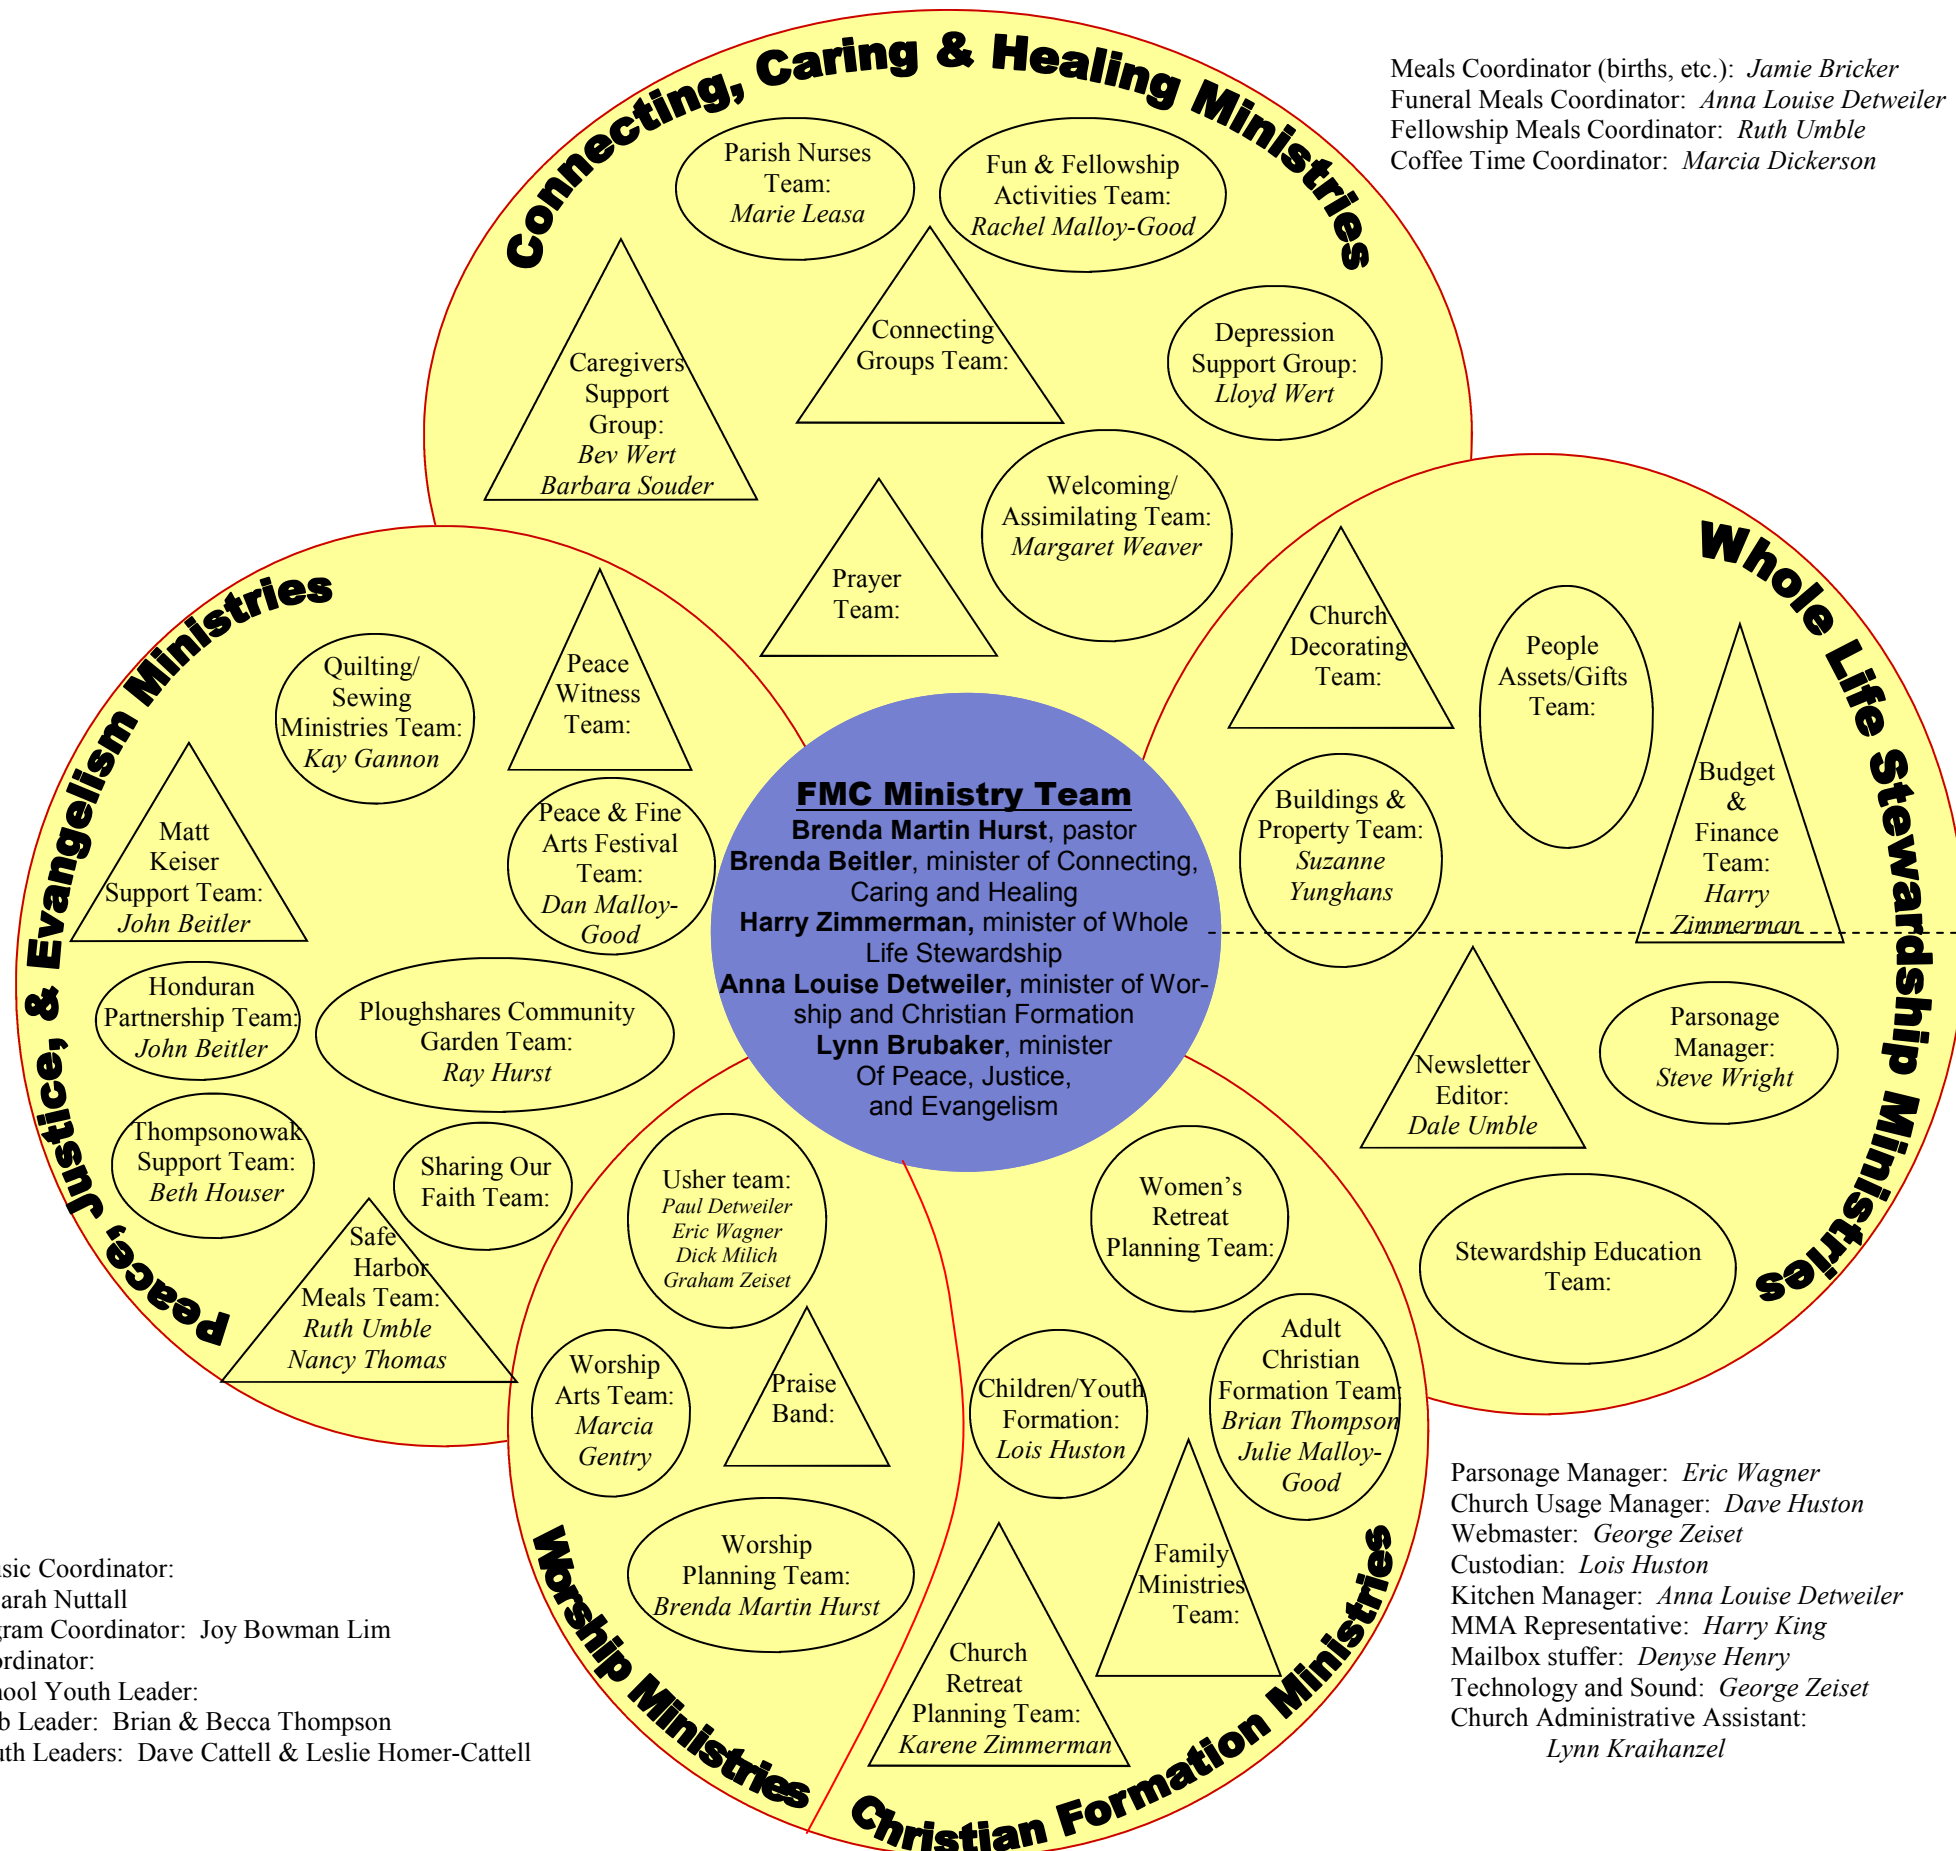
Connecting, Caring & Healing Ministries

Meals Coordinator (births, etc.): Jamie Bricker
Funeral Meals Coordinator: Anna Louise Detweiler
Fellowship Meals Coordinator: Ruth Umble
Coffee Time Coordinator: Marcia Dickerson

Parish Nurses Team: Marie Leasa

Fun & Fellowship Activities Team: Rachel Malloy-Good

Connecting Groups Team:

Caregivers Support Group: Bev Wert Barbara Souder

Depression Support Group: Lloyd Wert

Welcoming/ Assimilating Team: Margaret Weaver

Prayer Team:

Whole Life Stewardship Ministries

Church Decorating Team:

People Assets/Gifts Team:

Budget & Finance Team: Harry Zimmerman

Buildings & Property Team: Suzanne Yunghans

Newsletter Editor: Dale Umble

Parsonage Manager: Steve Wright

Stewardship Education Team:

Peace, Justice, & Evangelism Ministries

Quilting/ Sewing Ministries Team: Kay Gannon

Peace Witness Team:

Matt Keiser Support Team: John Beitler

Peace & Fine Arts Festival Team: Dan Malloy-Good

Honduran Partnership Team: John Beitler

Ploughshares Community Garden Team: Ray Hurst

Thompsonowak Support Team: Beth Houser

Sharing Our Faith Team:

Safe Harbor Meals Team: Ruth Umble Nancy Thomas

**FMC Ministry Team**
**Brenda Martin Hurst**, pastor
**Brenda Beitler**, minister of Connecting, Caring and Healing
**Harry Zimmerman,** minister of Whole Life Stewardship
**Anna Louise Detweiler,** minister of Worship and Christian Formation
**Lynn Brubaker**, minister Of Peace, Justice, and Evangelism

Usher team: Paul Detweiler Eric Wagner Dick Milich Graham Zeiset

Women's Retreat Planning Team:

Worship Arts Team: Marcia Gentry

Praise Band:

Children/Youth Formation: Lois Huston

Adult Christian Formation Team: Brian Thompson Julie Malloy-Good

Worship Planning Team: Brenda Martin Hurst

Family Ministries Team:

Church Retreat Planning Team: Karene Zimmerman

Worship Ministries

Christian Formation Ministries

Parsonage Manager: Eric Wagner
Church Usage Manager: Dave Huston
Webmaster: George Zeiset
Custodian: Lois Huston
Kitchen Manager: Anna Louise Detweiler
MMA Representative: Harry King
Mailbox stuffer: Denyse Henry
Technology and Sound: George Zeiset
Church Administrative Assistant: Lynn Kraihanzel

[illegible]sic Coordinator:
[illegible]arah Nuttall
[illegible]gram Coordinator: Joy Bowman Lim
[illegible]ordinator:
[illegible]hool Youth Leader:
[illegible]b Leader: Brian & Becca Thompson
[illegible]th Leaders: Dave Cattell & Leslie Homer-Cattell